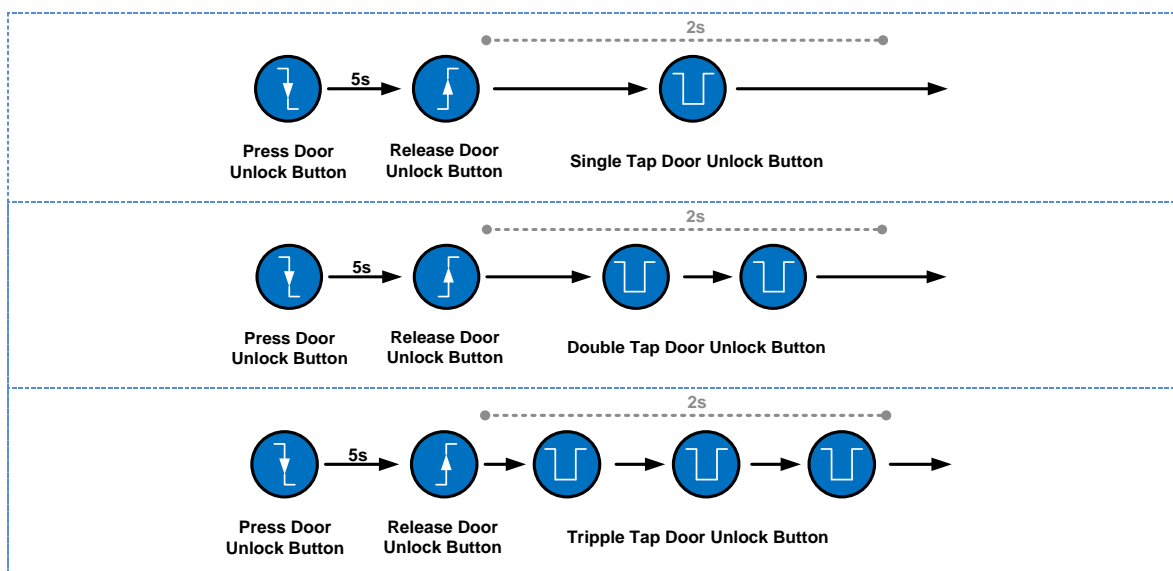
2s

5s

Press Door Unlock Button

Release Door Unlock Button

Single Tap Door Unlock Button

2s

5s

Press Door Unlock Button

Release Door Unlock Button

Double Tap Door Unlock Button

2s

5s

Press Door Unlock Button

Release Door Unlock Button

Tripple Tap Door Unlock Button